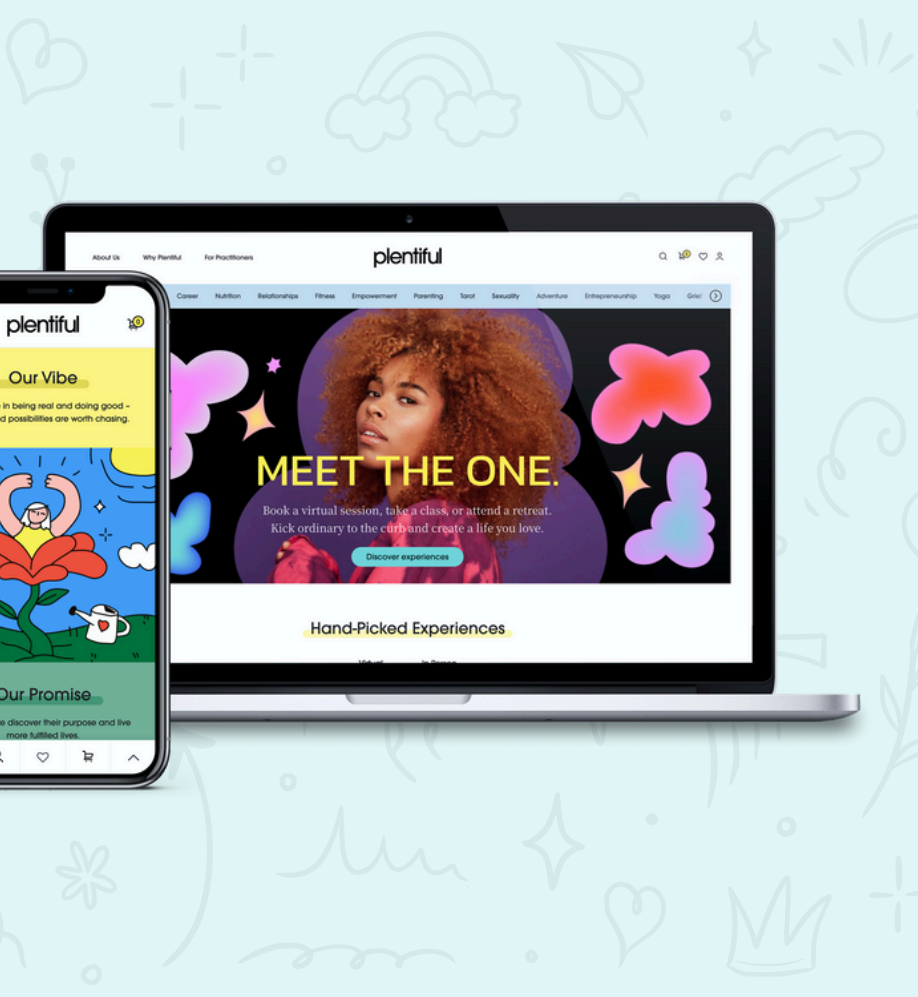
About Us Why Plentiful For Practitioners

plentiful

0

Career Nutrition Relationships Fitness Empowerment Parenting Tarot Sexuality Adventure Entrepreneurship Yoga Grief

MEET THE ONE.

Book a virtual session, take a class, or attend a retreat. Kick ordinary to the curb and create a life you love.

Discover experiences

Hand-Picked Experiences

Virtual In Person

plentiful

0

Our Vibe

in being real and doing good – d possibilities are worth chasing.

Our Promise

e discover their purpose and live more fulfilled lives.